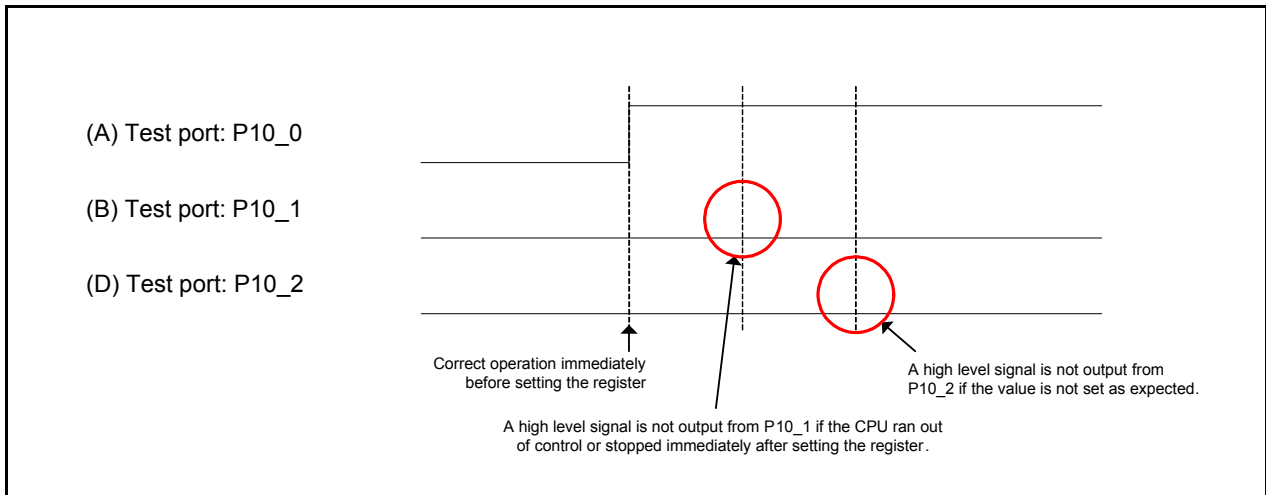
(A) Test port: P10_0

(B) Test port: P10_1

(D) Test port: P10_2

Correct operation immediately before setting the register

A high level signal is not output from P10_2 if the value is not set as expected.

A high level signal is not output from P10_1 if the CPU ran out of control or stopped immediately after setting the register.